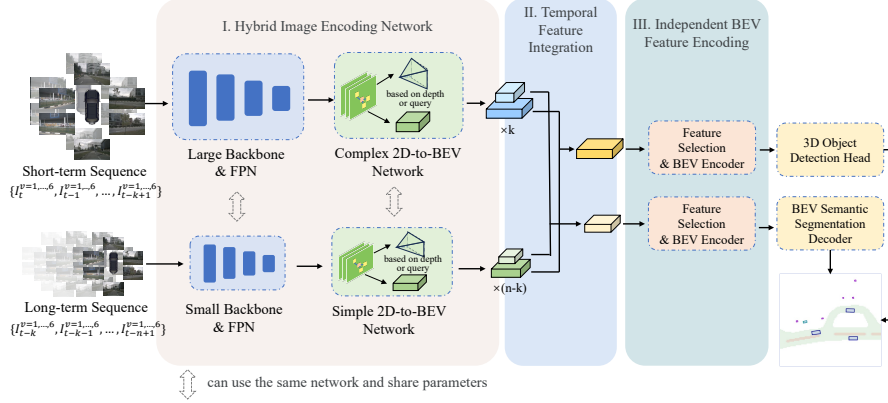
I. Hybrid Image Encoding Network

II. Temporal Feature Integration

III. Independent BEV Feature Encoding

based on depth or query

$\times$k

Short-term Sequence
$\{I_t^{v=1,...,6}, I_{t-1}^{v=1,...,6}, ..., I_{t-k+1}^{v=1,...,6}\}$

Large Backbone & FPN

Complex 2D-to-BEV Network

Feature Selection & BEV Encoder

3D Object Detection Head

Feature Selection & BEV Encoder

BEV Semantic Segmentation Decoder

based on depth or query

$\times$(n-k)

Long-term Sequence
$\{I_{t-k}^{v=1,...,6}, I_{t-k-1}^{v=1,...,6}, ..., I_{t-n+1}^{v=1,...,6}\}$

Small Backbone & FPN

Simple 2D-to-BEV Network

can use the same network and share parameters